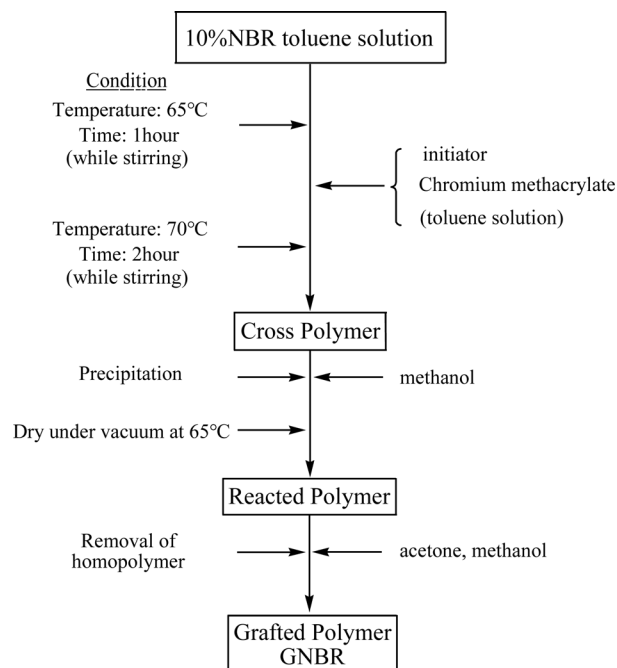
10%NBR toluene solution

Condition

Temperature: 65°C
Time: 1hour
(while stirring)

initiator
Chromium methacrylate
(toluene solution)

Temperature: 70°C
Time: 2hour
(while stirring)

Cross Polymer

Precipitation

methanol

Dry under vacuum at 65°C

Reacted Polymer

Removal of homopolymer

acetone, methanol

Grafted Polymer
GNBR